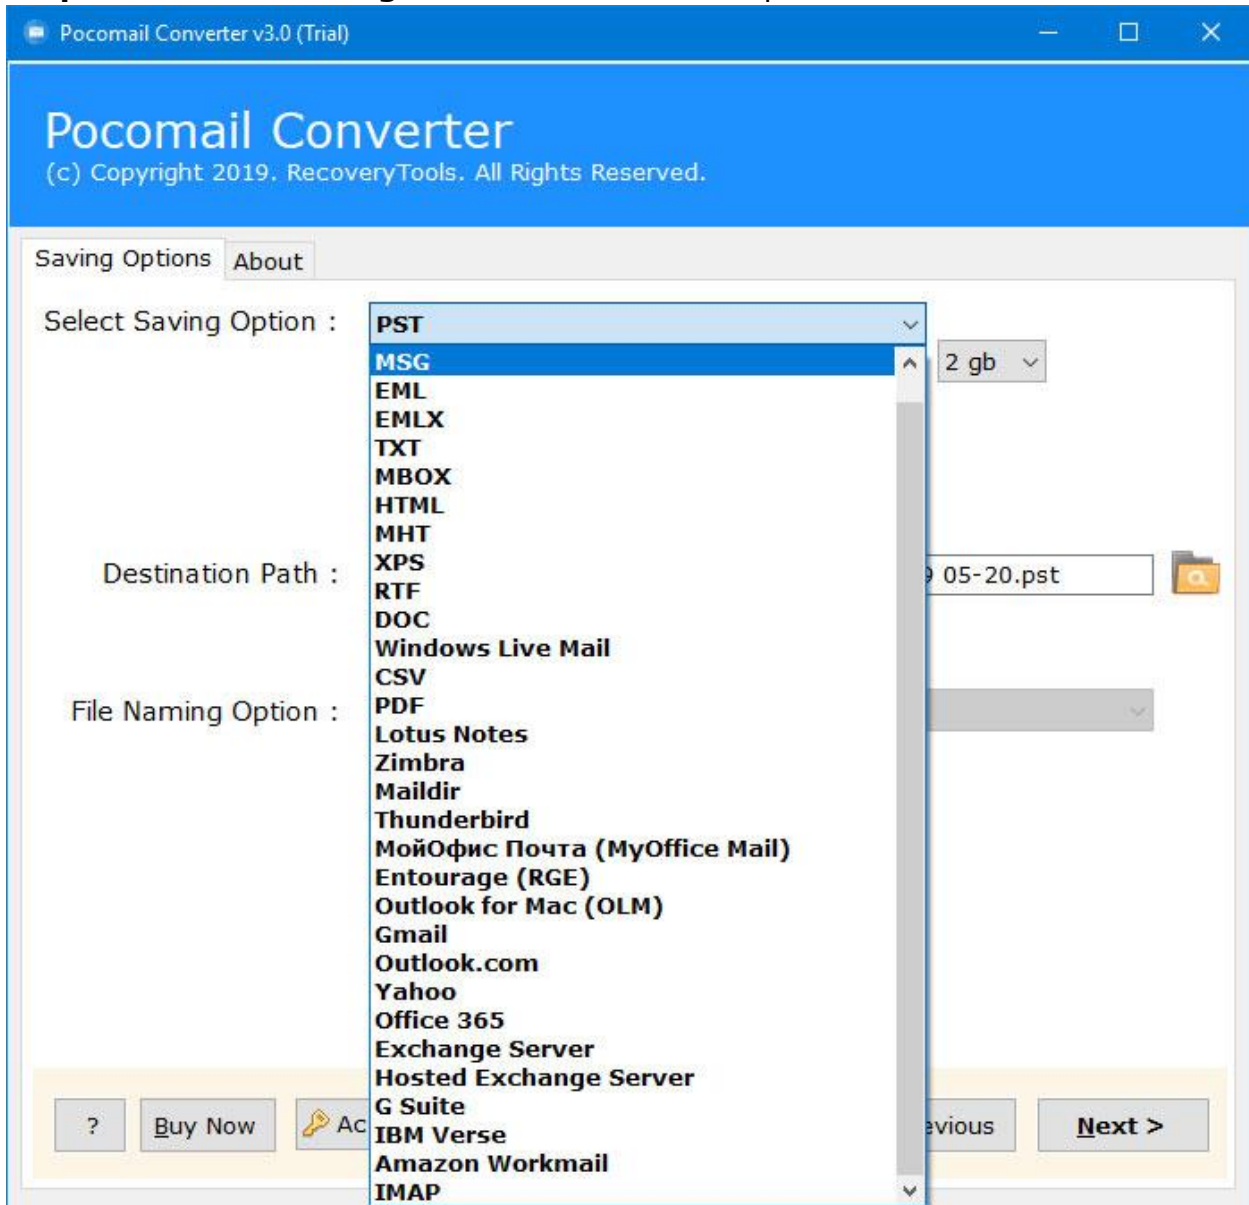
Pocomail Converter v3.0 (Trial)

Pocomail Converter
(c) Copyright 2019. RecoveryTools. All Rights Reserved.

Saving Options
About

Select Saving Option :
PST
MSG
EML
EMLX
TXT
MBOX
HTML
MHT
XPS
RTF
DOC
Windows Live Mail
CSV
PDF
Lotus Notes
Zimbra
Maildir
Thunderbird
МойОфис Почта (MyOffice Mail)
Entourage (RGE)
Outlook for Mac (OLM)
Gmail
Outlook.com
Yahoo
Office 365
Exchange Server
Hosted Exchange Server
G Suite
IBM Verse
Amazon Workmail
IMAP

2 gb

Destination Path :
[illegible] 05-20.pst

File Naming Option :

?
Buy Now
Ac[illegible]
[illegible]vious
Next >